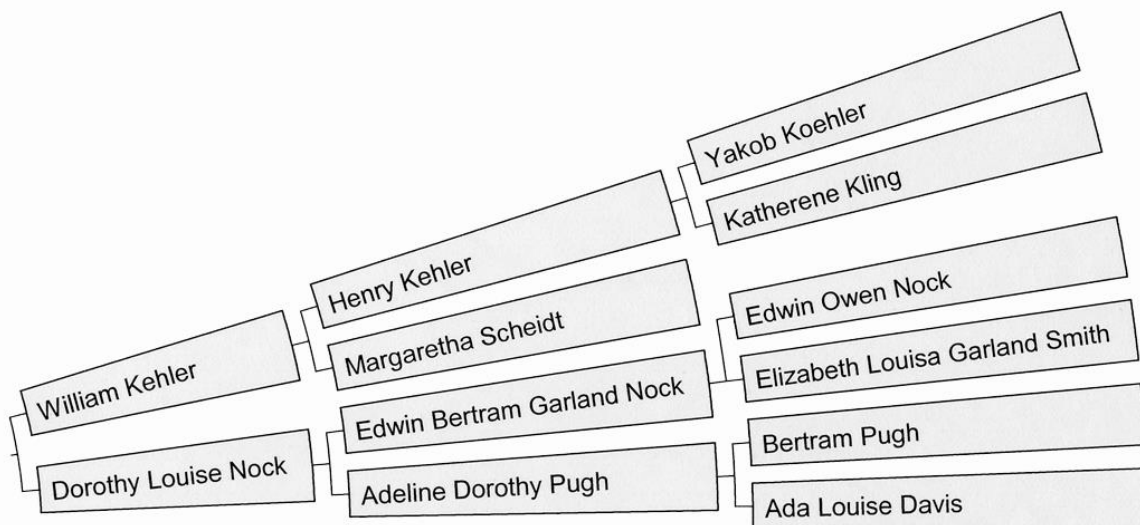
Yakob Koehler

Katherene Kling

Henry Kehler

Margaretha Scheidt

Edwin Owen Nock

Elizabeth Louisa Garland Smith

William Kehler

Edwin Bertram Garland Nock

Dorothy Louise Nock

Bertram Pugh

Adeline Dorothy Pugh

Ada Louise Davis